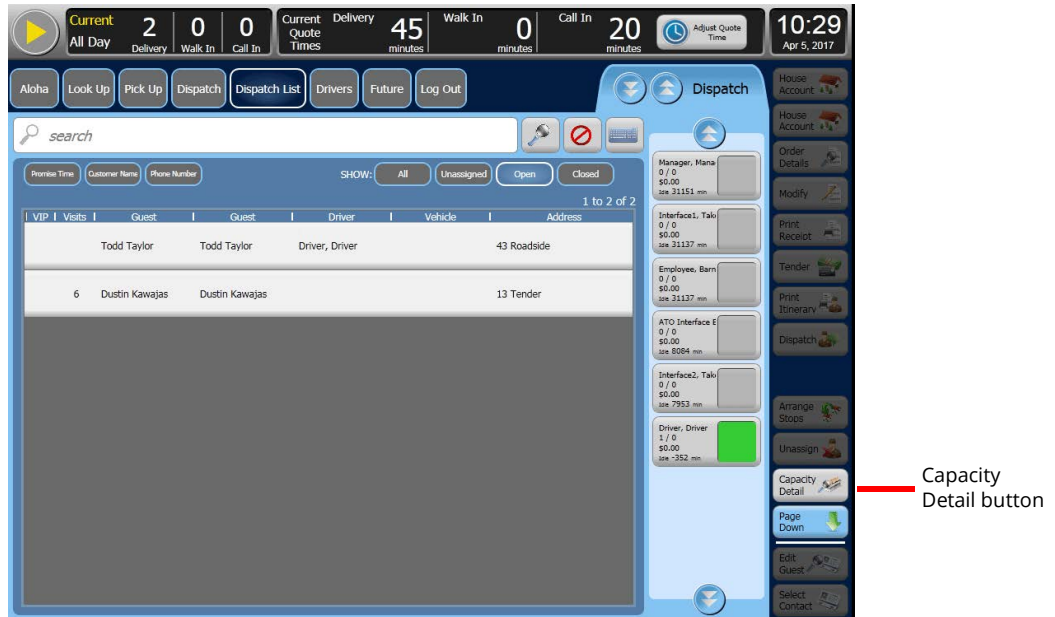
Current All Day 2 Delivery 0 Walk In 0 Call In

Current Quote Times Delivery 45 minutes Walk In 0 minutes Call In 20 minutes Adjust Quote Time

10:29 Apr 5, 2017

Aloha Look Up Pick Up Dispatch Dispatch List Drivers Future Log Out

Dispatch

search

Promise Time Customer Name Phone Number SHOW: All Unassigned Open Closed

1 to 2 of 2

| VIP | Visits | Guest | Guest | Driver | Vehicle | Address |
|---|---|---|---|---|---|---|
| | | Todd Taylor | Todd Taylor | Driver, Driver | | 43 Roadside |
| | 6 | Dustin Kawajas | Dustin Kawajas | | | 13 Tender |

Manager, Mana 0 / 0 $0.00 Idle 31151 min

Interface1, Tak 0 / 0 $0.00 Idle 31137 min

Employee, Barn 0 / 0 $0.00 Idle 31137 min

ATO Interface E 0 / 0 $0.00 Idle 8084 min

Interface2, Tak 0 / 0 $0.00 Idle 7953 min

Driver, Driver 1 / 0 $0.00 Idle -352 min

House Account
House Account
Order Details
Modify
Print Receipt
Tender
Print Itinerary
Dispatch
Arrange Stops
Unassign
Capacity Detail
Page Down
Edit Guest
Select Contact

Capacity Detail button